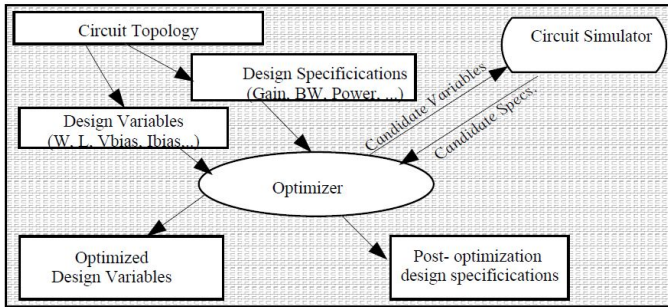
Circuit Topology

Circuit Simulator

Design Specificications (Gain, BW, Power, ...)

Candidate Variables

Candidate Specs.

Design Variables (W, L, Vbias, Ibias...)

Optimizer

Optimized Design Variables

Post- optimization design specifications